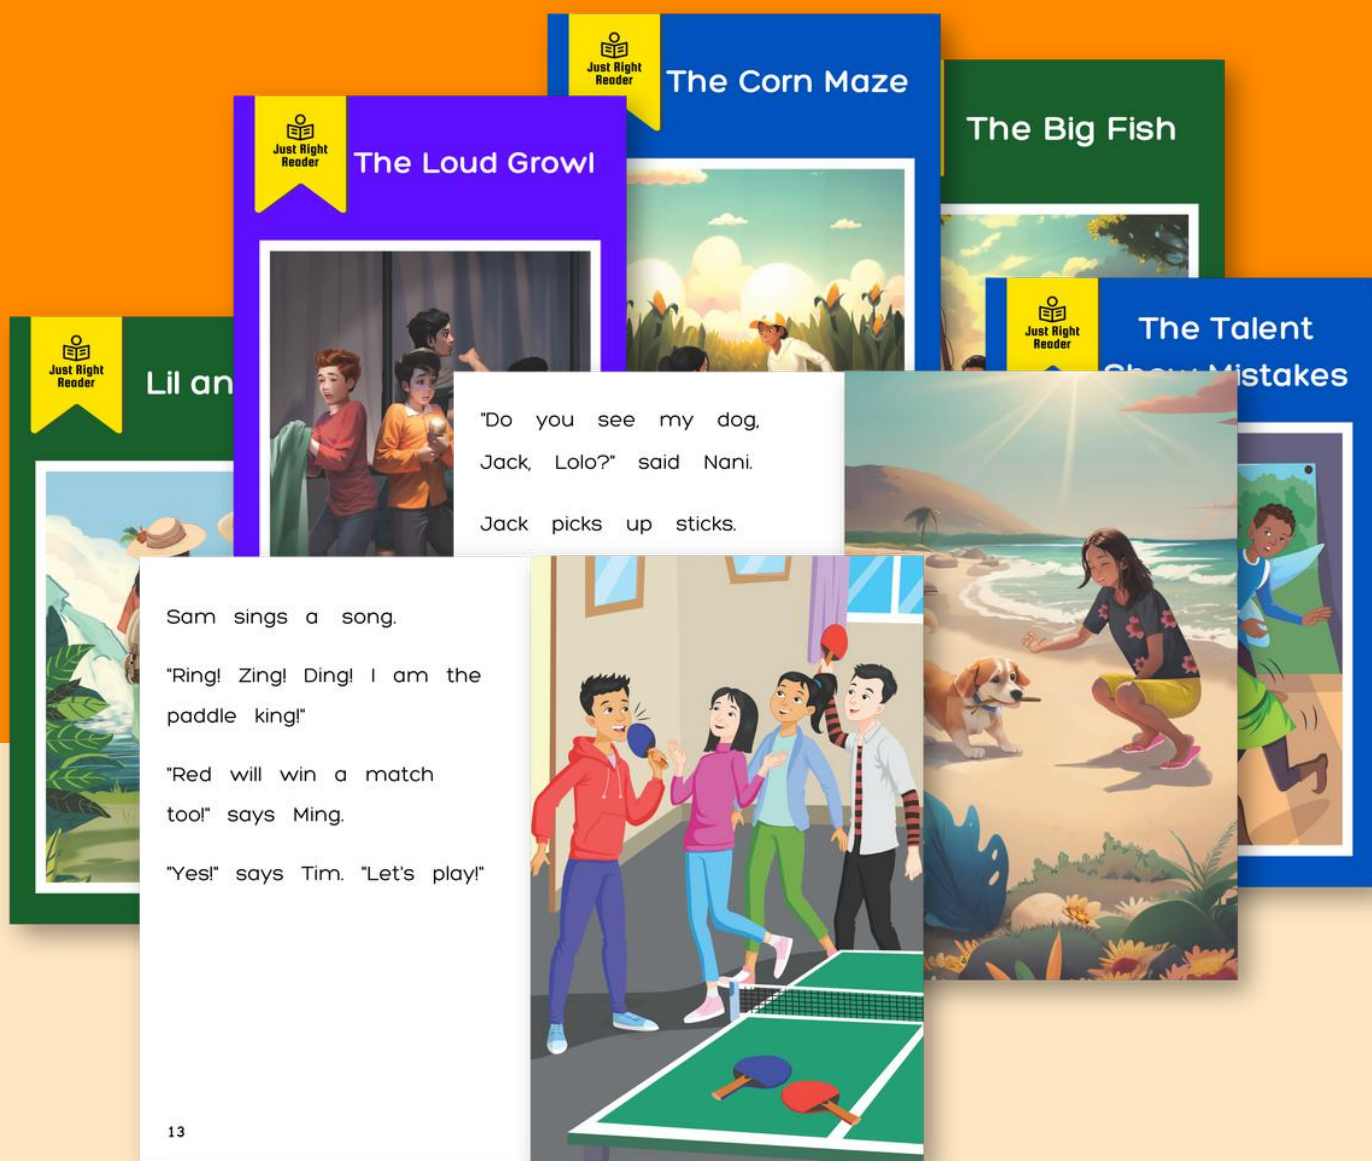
Just Right Reader

The Corn Maze

The Big Fish

Just Right Reader

The Loud Growl

Just Right Reader

The Talent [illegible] Mistakes

Just Right Reader

Lil an

"Do you see my dog, Jack, Lolo?" said Nani.

Jack picks up sticks.

Sam sings a song.

"Ring! Zing! Ding! I am the paddle king!"

"Red will win a match too!" says Ming.

"Yes!" says Tim. "Let's play!"

13